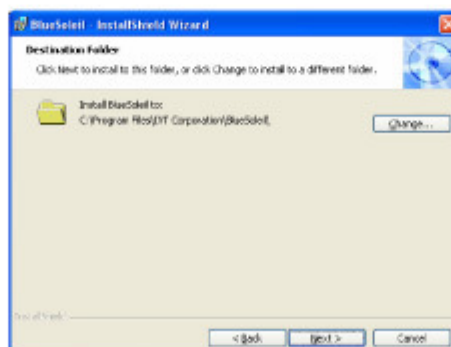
BlueSoleil - InstallShield Wizard

Destination Folder

Click Next to install to this folder, or click Change to install to a different folder.

Install BlueSoleil to:
C:\Program Files\IVT Corporation\BlueSoleil\

Change...

InstallShield

< Back

Next >

Cancel